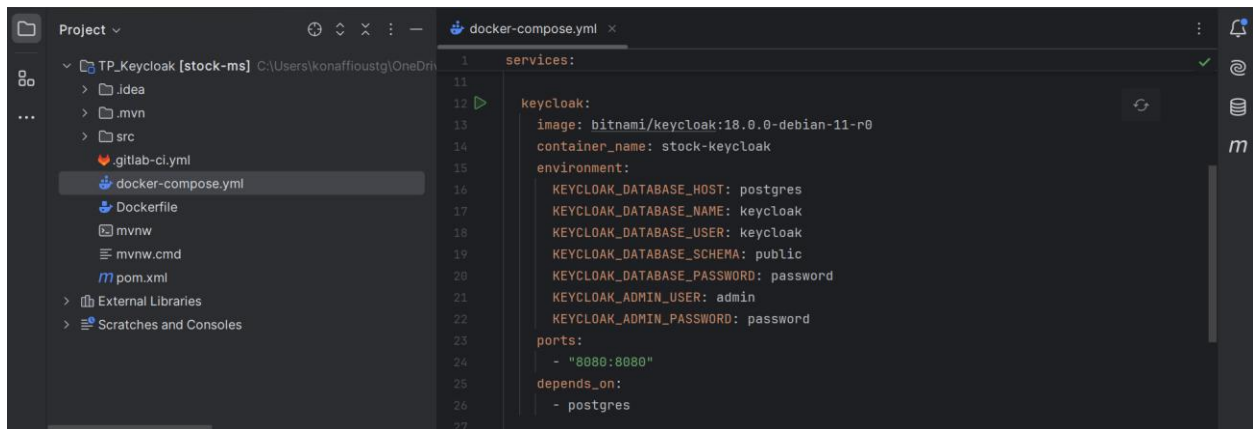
Project

TP_Keycloak [stock-ms] C:\Users\konaffioustg\OneDri
.idea
.mvn
src
.gitlab-ci.yml
docker-compose.yml
Dockerfile
mvnw
mvnw.cmd
m pom.xml
External Libraries
Scratches and Consoles

docker-compose.yml

1 services:
11
12 keycloak:
13 image: bitnami/keycloak:18.0.0-debian-11-r0
14 container_name: stock-keycloak
15 environment:
16 KEYCLOAK_DATABASE_HOST: postgres
17 KEYCLOAK_DATABASE_NAME: keycloak
18 KEYCLOAK_DATABASE_USER: keycloak
19 KEYCLOAK_DATABASE_SCHEMA: public
20 KEYCLOAK_DATABASE_PASSWORD: password
21 KEYCLOAK_ADMIN_USER: admin
22 KEYCLOAK_ADMIN_PASSWORD: password
23 ports:
24 - "8080:8080"
25 depends_on:
26 - postgres
27

m